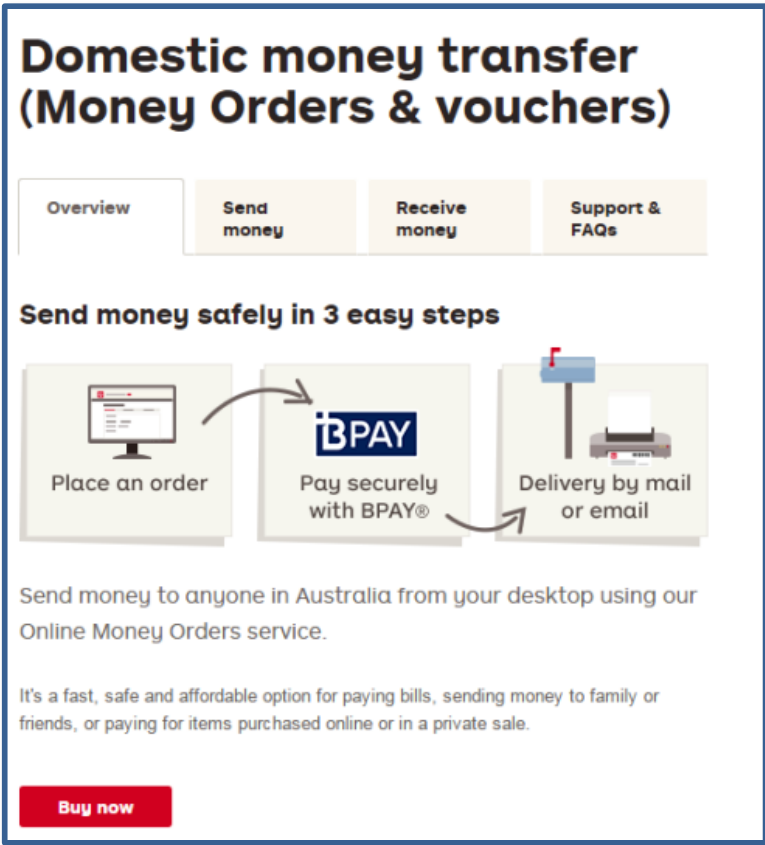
Domestic money transfer (Money Orders & vouchers)

Overview

Send money

Receive money

Support & FAQs

Send money safely in 3 easy steps

Place an order

BPAY

Pay securely with BPAY®

Delivery by mail or email

Send money to anyone in Australia from your desktop using our Online Money Orders service.

It's a fast, safe and affordable option for paying bills, sending money to family or friends, or paying for items purchased online or in a private sale.

Buy now